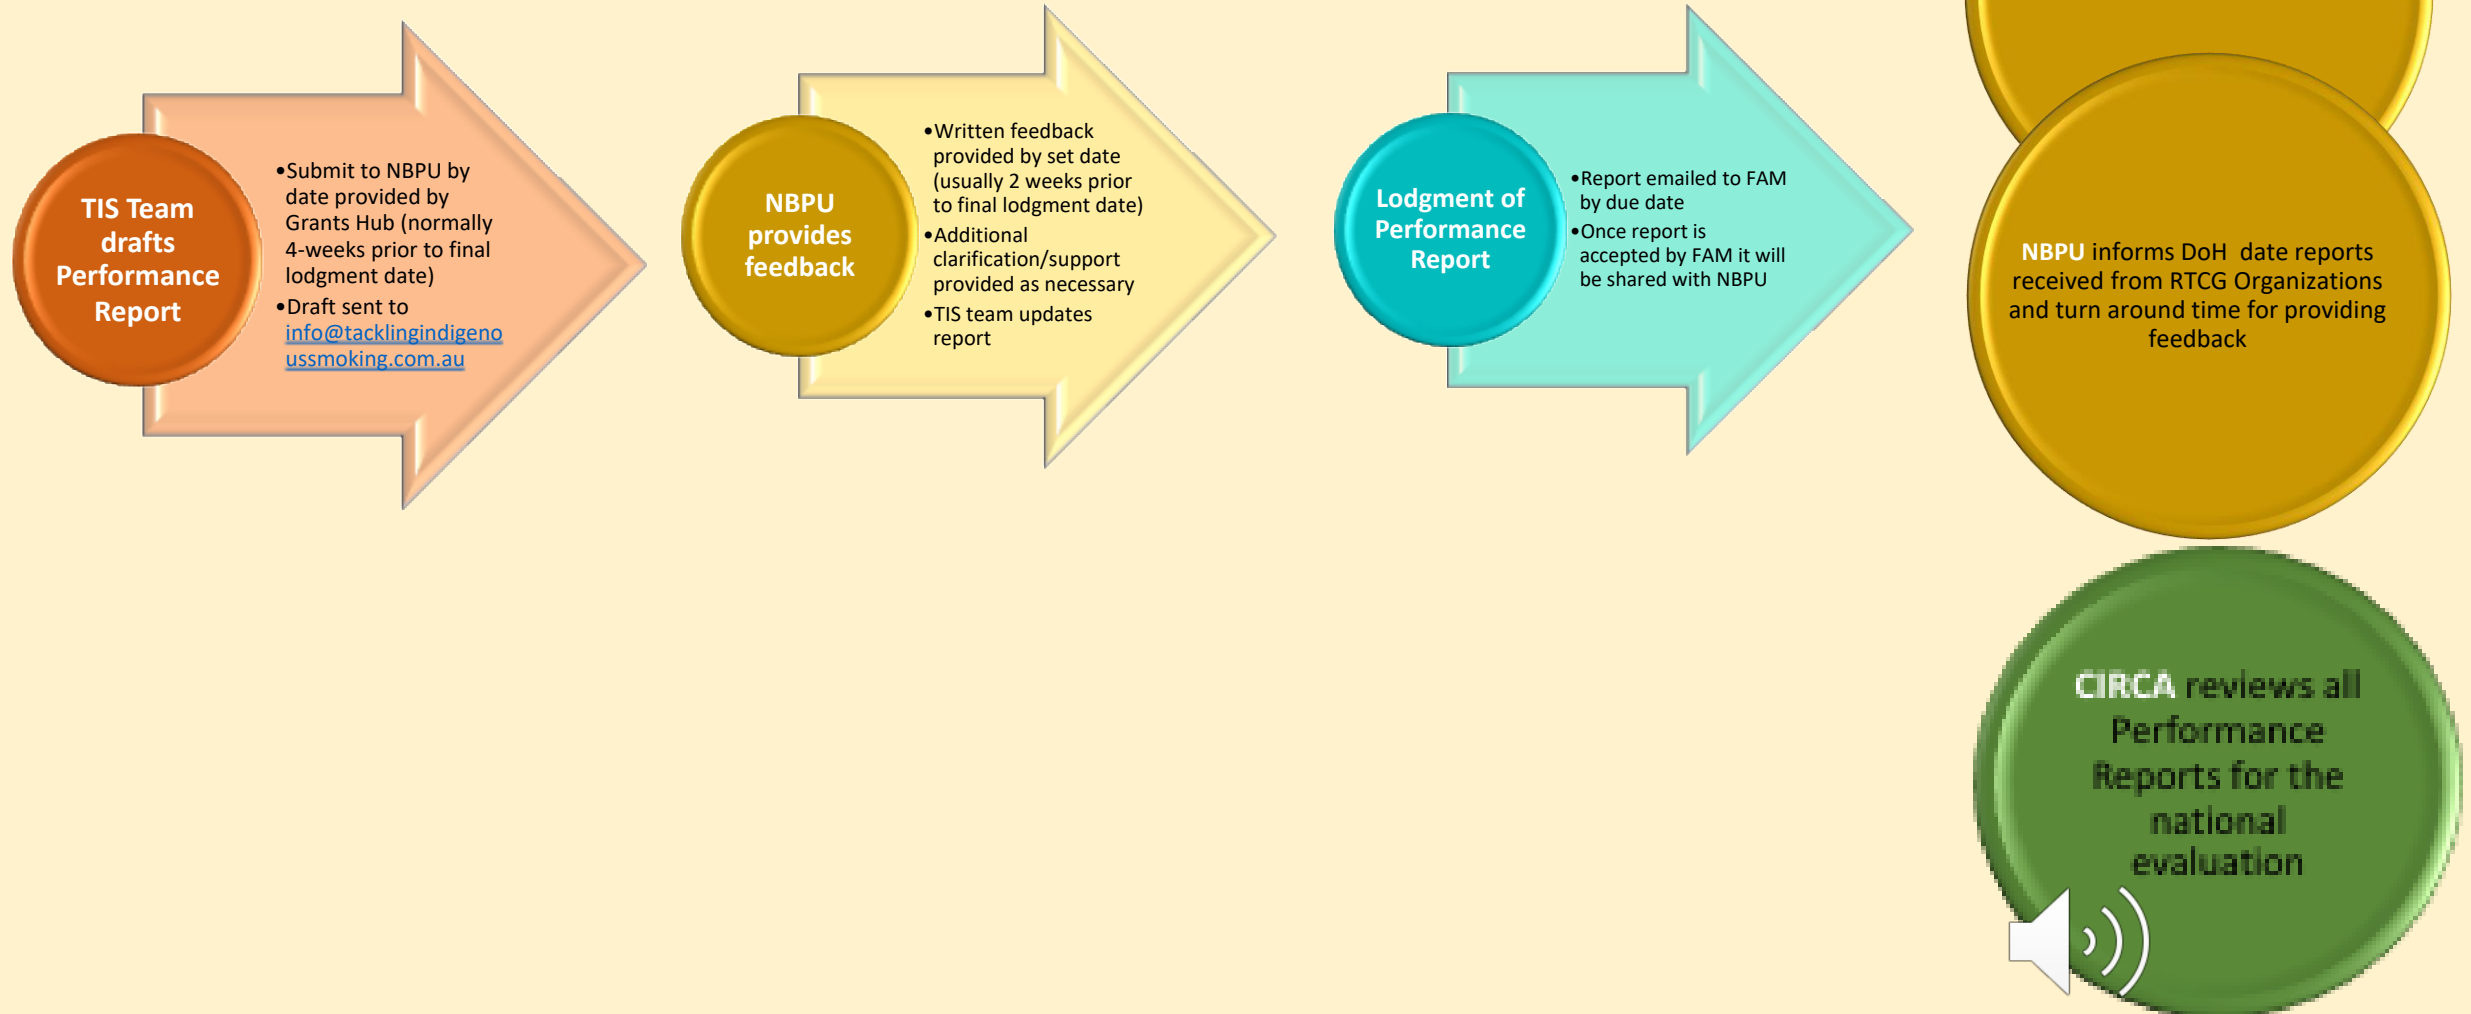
TIS Team drafts Performance Report

- Submit to NBPU by date provided by Grants Hub (normally 4-weeks prior to final lodgment date)
- Draft sent to info@tacklingindigenoussmoking.com.au

NBPU provides feedback

- Written feedback provided by set date (usually 2 weeks prior to final lodgment date)
- Additional clarification/support provided as necessary
- TIS team updates report

Lodgment of Performance Report

- Report emailed to FAM by due date
- Once report is accepted by FAM it will be shared with NBPU

NBPU informs DoH date reports received from RTCG Organizations and turn around time for providing feedback

CIRCA reviews all Performance Reports for the national evaluation